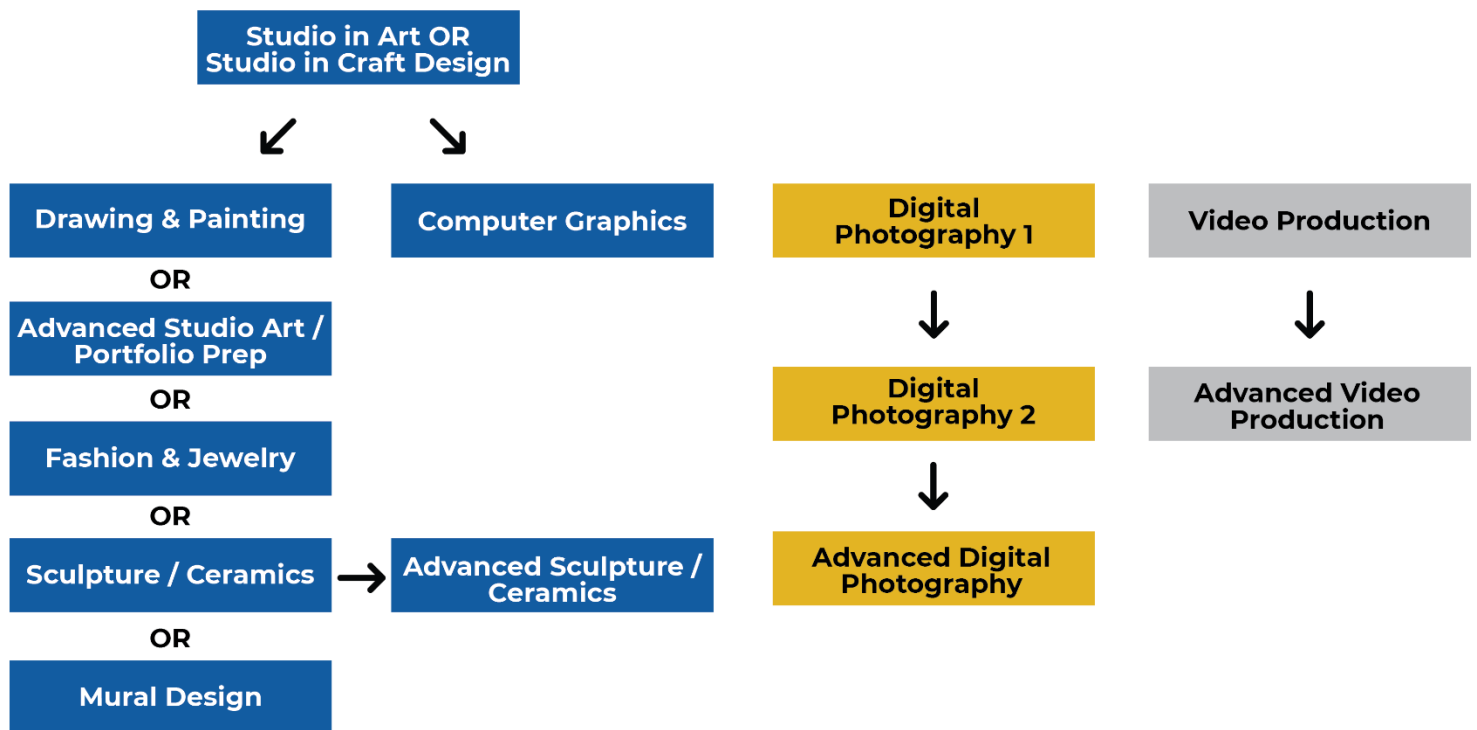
Studio in Art OR
Studio in Craft Design

Drawing & Painting

OR

Advanced Studio Art / Portfolio Prep

OR

Fashion & Jewelry

OR

Sculpture / Ceramics

OR

Mural Design

Computer Graphics

Advanced Sculpture / Ceramics

Digital Photography 1

Digital Photography 2

Advanced Digital Photography

Video Production

Advanced Video Production